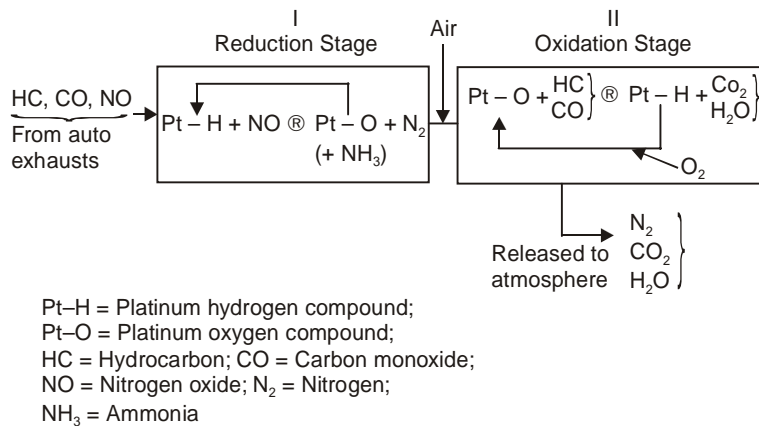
I
Reduction Stage

Air

II
Oxidation Stage

HC, CO, NO
From auto exhausts

Pt – H + NO ® Pt – O + $N_2$
(+ $NH_3$)

Pt – O + $\left.\begin{matrix}HC\\CO\end{matrix}\right\}$ ® Pt – H + $\left.\begin{matrix}Co_2\\H_2O\end{matrix}\right\}$

$O_2$

Released to atmosphere

$\left.\begin{matrix}N_2\\CO_2\\H_2O\end{matrix}\right\}$

Pt–H = Platinum hydrogen compound;
Pt–O = Platinum oxygen compound;
HC = Hydrocarbon; CO = Carbon monoxide;
NO = Nitrogen oxide; $N_2$ = Nitrogen;
$NH_3$ = Ammonia